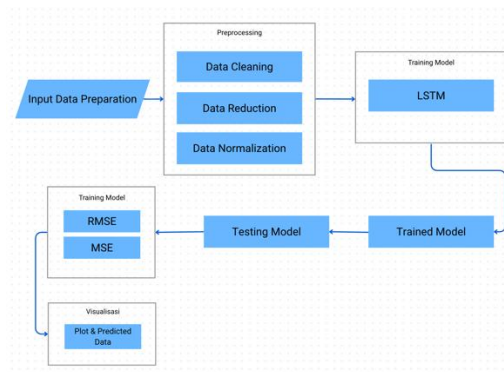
Preprocessing

Input Data Preparation

Data Cleaning

Data Reduction

Data Normalization

Training Model

LSTM

Training Model

RMSE

MSE

Testing Model

Trained Model

Visualisasi

Plot & Predicted Data